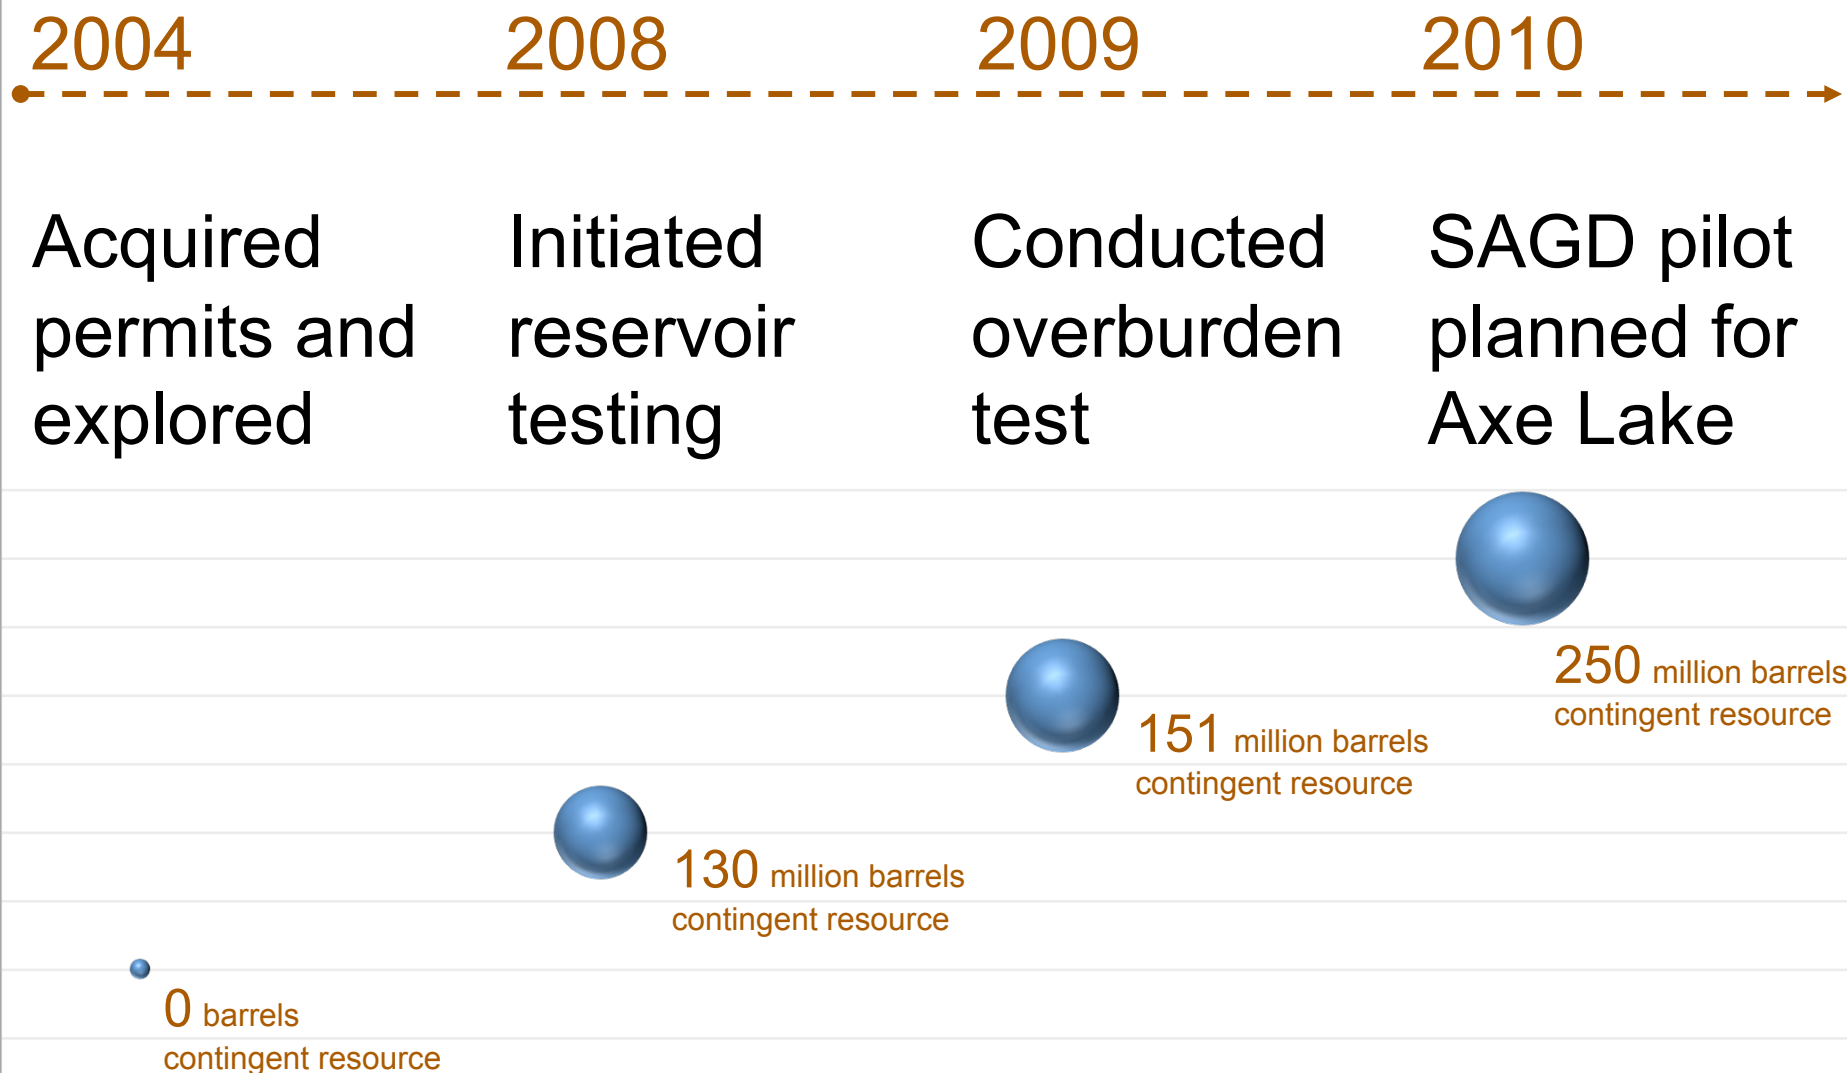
2004

Acquired permits and explored

0 barrels contingent resource

2008

Initiated reservoir testing

130 million barrels contingent resource

2009

Conducted overburden test

151 million barrels contingent resource

2010

SAGD pilot planned for Axe Lake

250 million barrels contingent resource